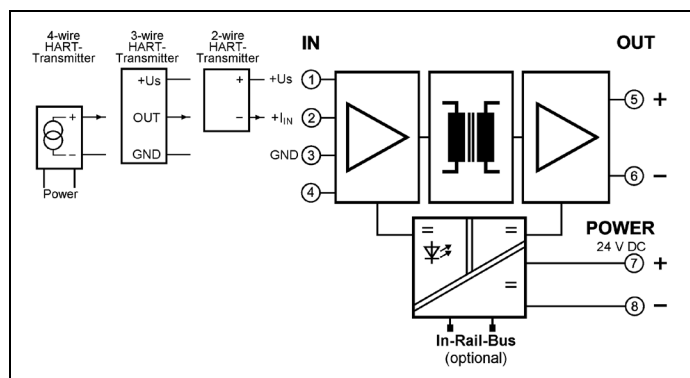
4-wire HART-Transmitter

3-wire HART-Transmitter

2-wire HART-Transmitter

IN

OUT

+
–
Power

+Us
OUT
GND

+
–

+Us
$+I_{IN}$
GND

1
2
3
4

5 +
6 –

=
=
=

POWER
24 V DC
7 +
8 –

In-Rail-Bus
(optional)